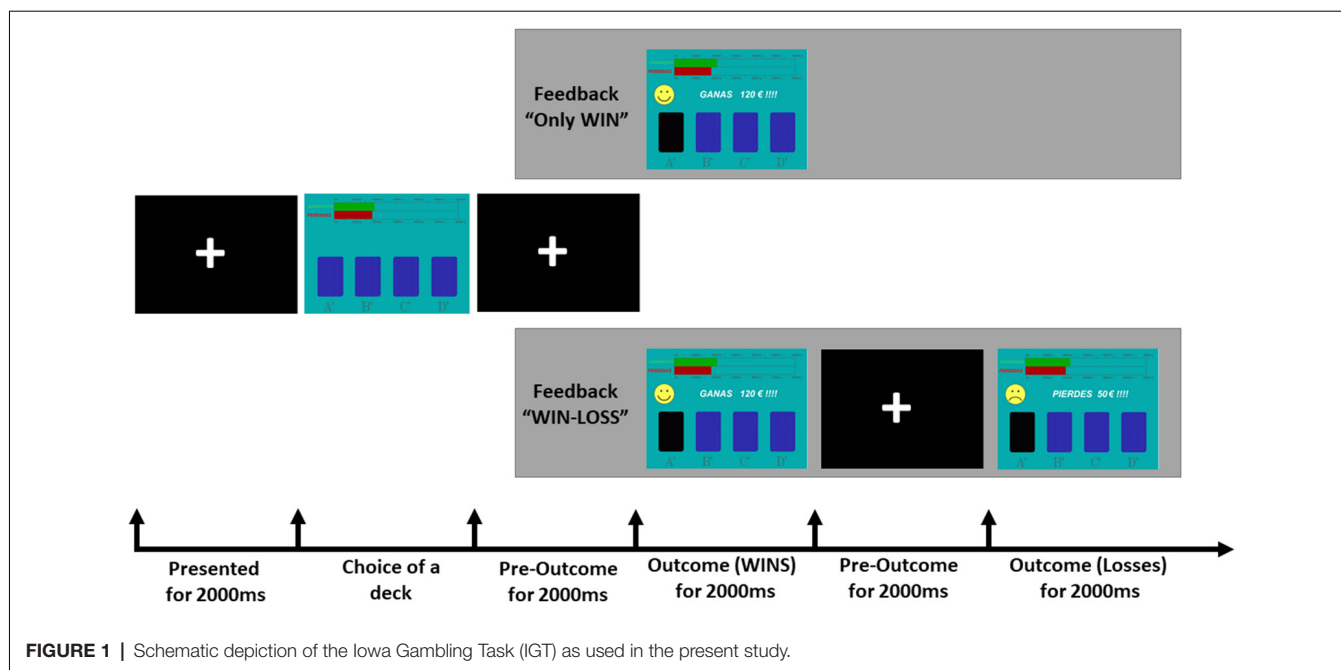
Feedback
"Only WIN"

PERDIDAS

GANAS 120 € !!!!

A' B' C' D'

+

PERDIDAS

A' B' C' D'

+

Feedback
"WIN-LOSS"

PERDIDAS

GANAS 120 € !!!!

A' B' C' D'

+

PERDIDAS

PIERDES 50€ !!!!

A' B' C' D'

Presented for 2000ms

Choice of a deck

Pre-Outcome for 2000ms

Outcome (WINS) for 2000ms

Pre-Outcome for 2000ms

Outcome (Losses) for 2000ms

FIGURE 1 | Schematic depiction of the Iowa Gambling Task (IGT) as used in the present study.